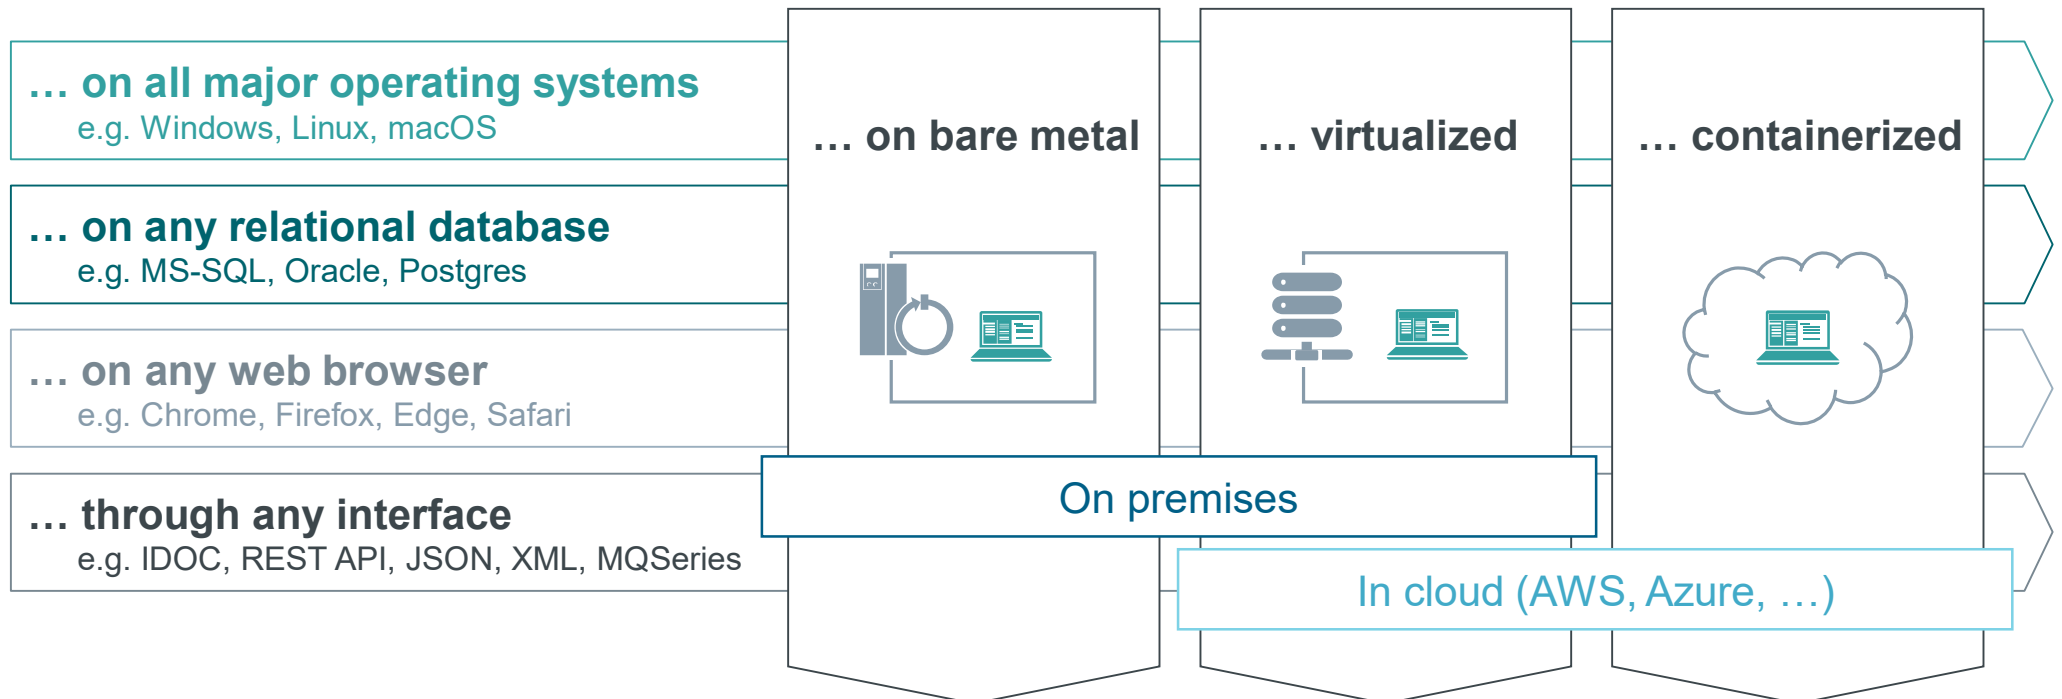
… on all major operating systems
e.g. Windows, Linux, macOS

… on any relational database
e.g. MS-SQL, Oracle, Postgres

… on any web browser
e.g. Chrome, Firefox, Edge, Safari

… through any interface
e.g. IDOC, REST API, JSON, XML, MQSeries

… on bare metal

… virtualized

… containerized

On premises

In cloud (AWS, Azure, …)